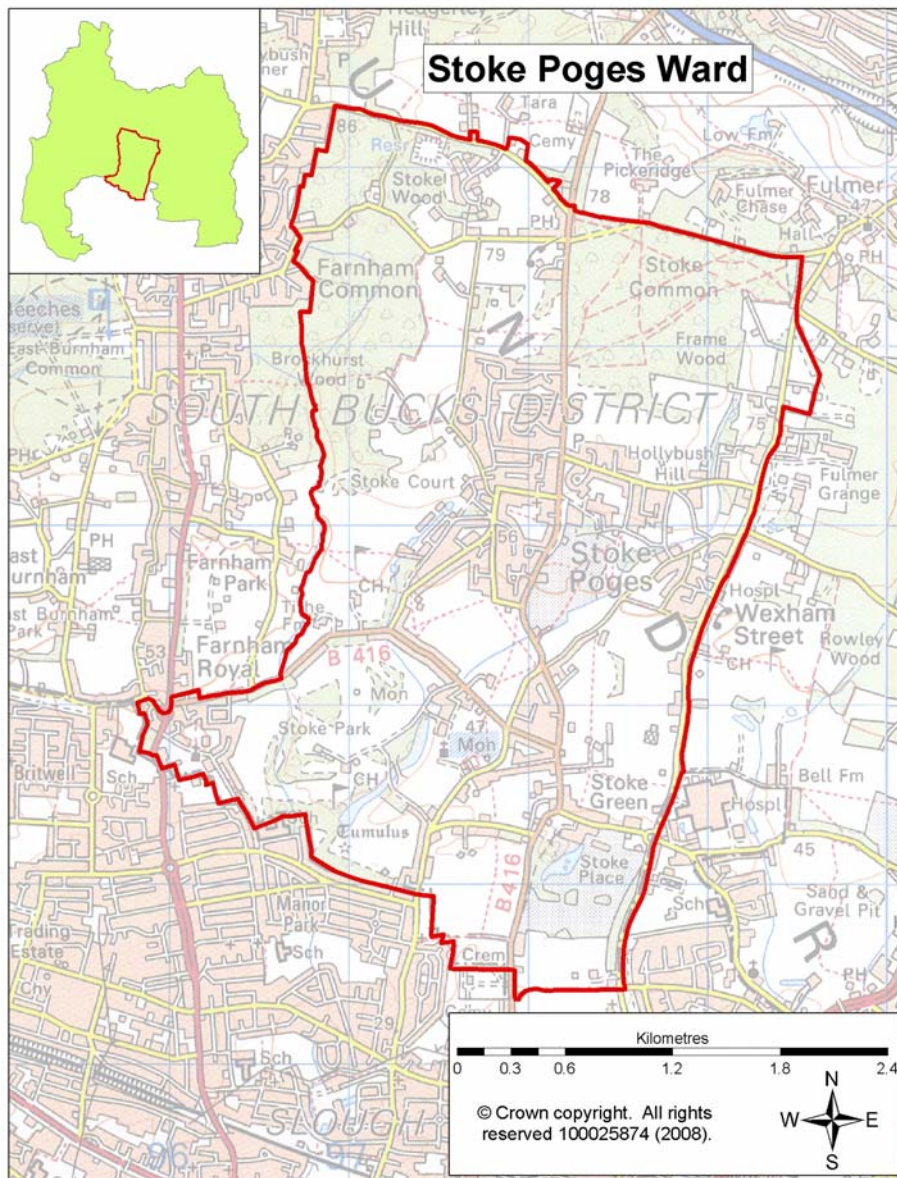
Stoke Poges Ward

Hedgerley Hill
Hollybush Corner
86
Resr
Stoke Wood
Tara
Cemy
Low Fm
The Pickeridge
78
Fulmer Chase
Fulmer
Hall
PH
PH
79
Farnham Common
Stoke Common
Beeches Reserve
East Burnham Common
Brockhurst Wood
Frame Wood
SOUTH BUCKS DISTRICT
75
Hollybush Hill
Fulmer Grange
Stoke Court
East Burnham
PH
56
Stoke Poges
Farnham Park
Hospl
Wexham Street
East Burnham Park
CH
The Fort
Rowley Wood
CH
53
Farnham Royal
B 416
Mon
Stoke Park
47
Mon
Britwell
Sch
CH
Stoke Green
Bell Fm
Hospl
Tumulus
45
Stoke Place
Manor Park
B 416
Sch
Sand & Gravel Pit
Trading Estate
Sch
Crem
PH
Chy
29
Sch
SLOUGH
96
97

Kilometres
0 0.3 0.6 1.2 1.8 2.4
© Crown copyright. All rights reserved 100025874 (2008).
N
W
E
S